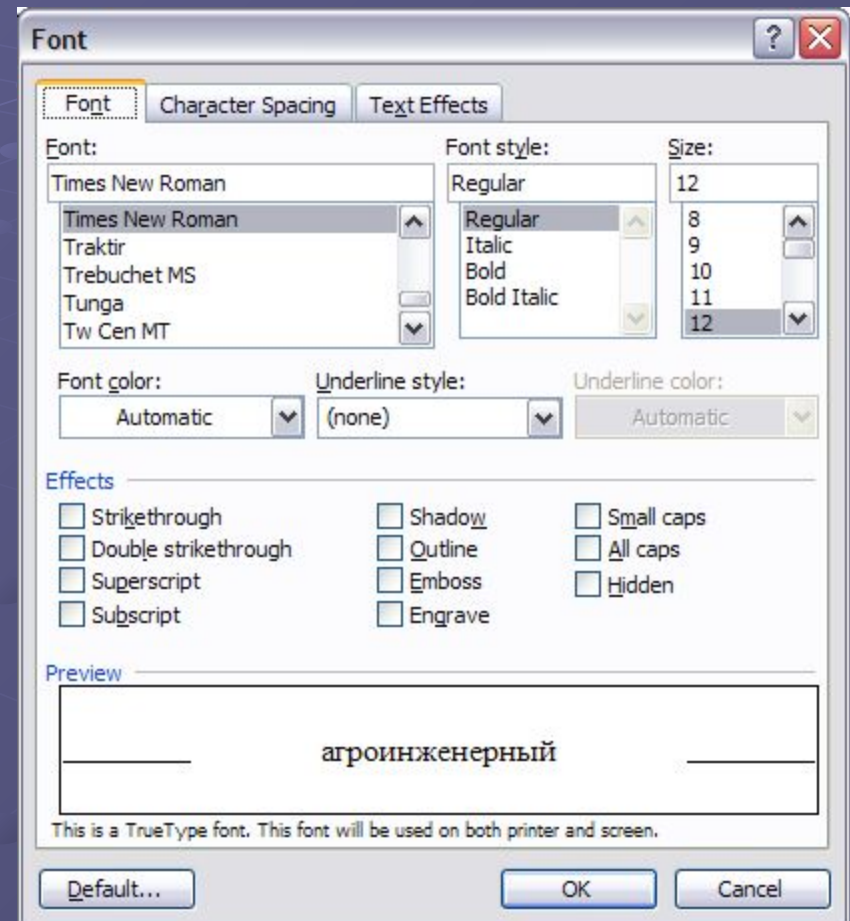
Font

Font | Character Spacing | Text Effects

Font:
Times New Roman
Times New Roman
Traktir
Trebuchet MS
Tunga
Tw Cen MT

Font style:
Regular
Regular
Italic
Bold
Bold Italic

Size:
12
8
9
10
11
12

Font color:
Automatic

Underline style:
(none)

Underline color:
Automatic

Effects
Strikethrough
Double strikethrough
Superscript
Subscript
Shadow
Outline
Emboss
Engrave
Small caps
All caps
Hidden

Preview
агроинженерный

This is a TrueType font. This font will be used on both printer and screen.

Default... OK Cancel